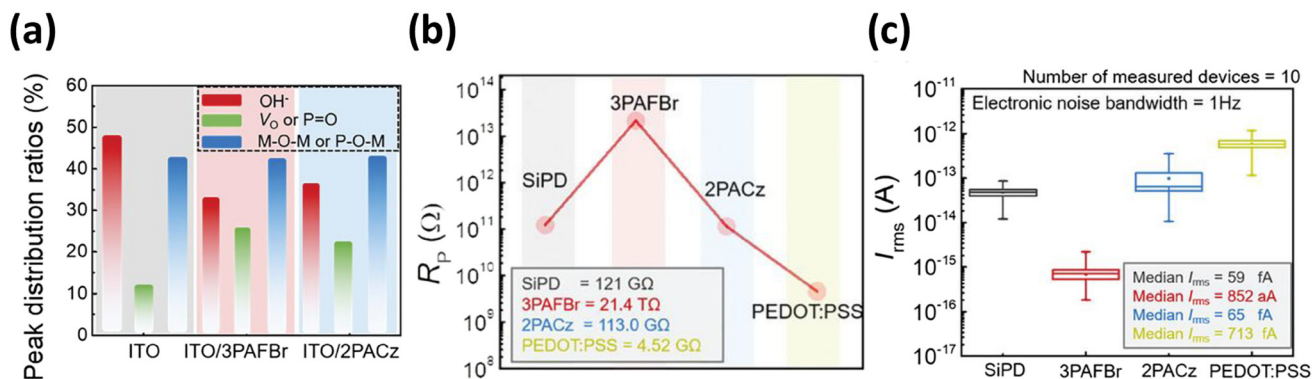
(a)

Peak distribution ratios (%)

60
50
40
30
20
10
0

OH$^-$
$V_O$ or P=O
M-O-M or P-O-M

ITO
ITO/3PAFBr
ITO/2PACz

(b)

$R_P$ ($\Omega$)

$10^{14}$
$10^{13}$
$10^{12}$
$10^{11}$
$10^{10}$
$10^{9}$
$10^{8}$

3PAFBr
SiPD
2PACz
PEDOT:PSS

SiPD = 121 GΩ
3PAFBr = 21.4 TΩ
2PACz = 113.0 GΩ
PEDOT:PSS = 4.52 GΩ

(c)

Number of measured devices = 10
Electronic noise bandwidth = 1Hz

$I_{rms}$ (A)

$10^{-11}$
$10^{-12}$
$10^{-13}$
$10^{-14}$
$10^{-15}$
$10^{-16}$
$10^{-17}$

Median $I_{rms}$ = 59 fA
Median $I_{rms}$ = 852 aA
Median $I_{rms}$ = 65 fA
Median $I_{rms}$ = 713 fA

SiPD
3PAFBr
2PACz
PEDOT:PSS